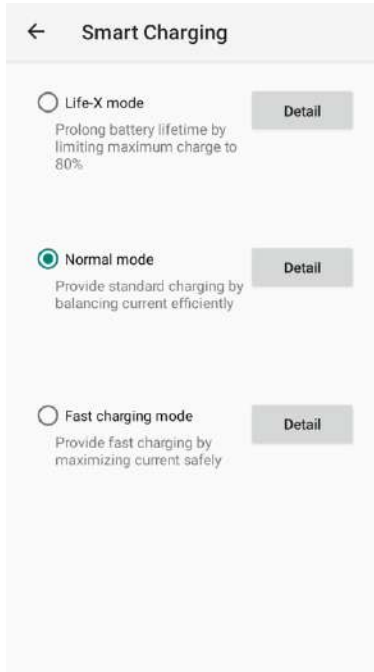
Smart Charging

Life-X mode
Prolong battery lifetime by limiting maximum charge to 80%

Detail

Normal mode
Provide standard charging by balancing current efficiently

Detail

Fast charging mode
Provide fast charging by maximizing current safely

Detail